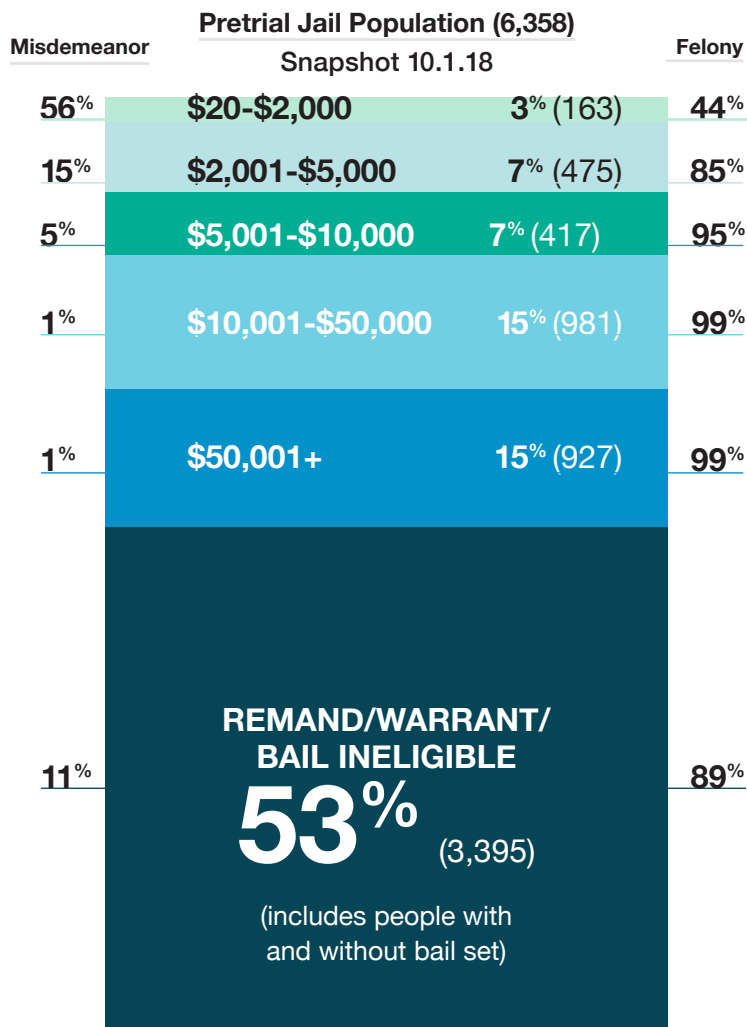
Pretrial Jail Population (6,358)
Snapshot 10.1.18

Misdemeanor

Felony

56% $20-$2,000 3% (163) 44%

15% $2,001-$5,000 7% (475) 85%

5% $5,001-$10,000 7% (417) 95%

1% $10,001-$50,000 15% (981) 99%

1% $50,001+ 15% (927) 99%

11%

REMAND/WARRANT/ BAIL INELIGIBLE

53% (3,395)

(includes people with and without bail set)

89%